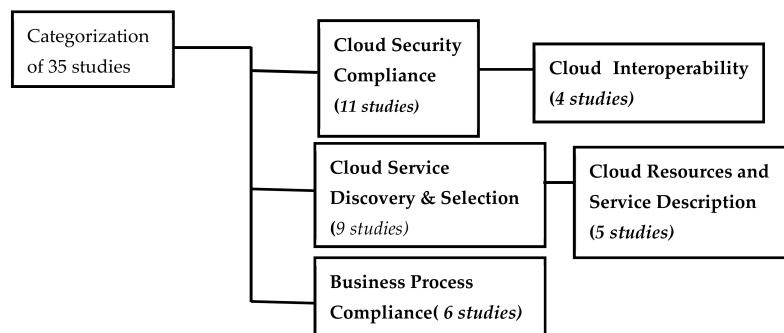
Categorization of 35 studies

Cloud Security Compliance (11 studies)

Cloud Interoperability (4 studies)

Cloud Service Discovery & Selection (9 studies)

Cloud Resources and Service Description (5 studies)

Business Process Compliance( 6 studies)